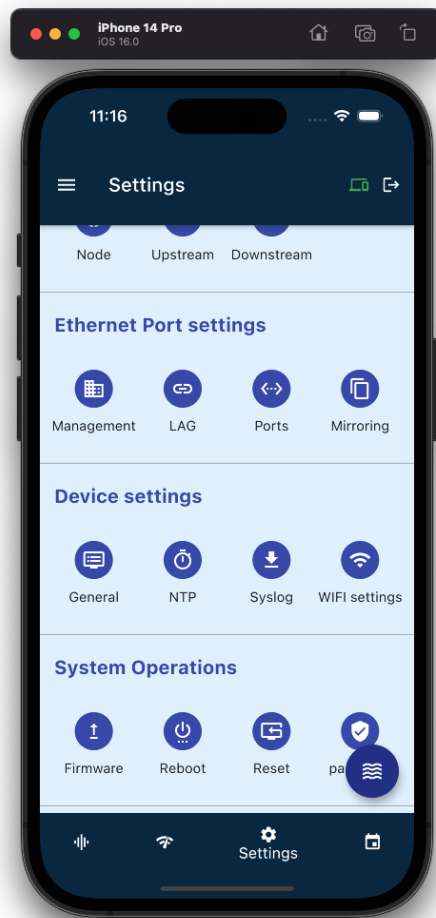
iPhone 14 Pro
iOS 16.0

11:16

Settings

Node
Upstream
Downstream

Ethernet Port settings

Management
LAG
Ports
Mirroring

Device settings

General
NTP
Syslog
WIFI settings

System Operations

Firmware
Reboot
Reset
pa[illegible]

Settings